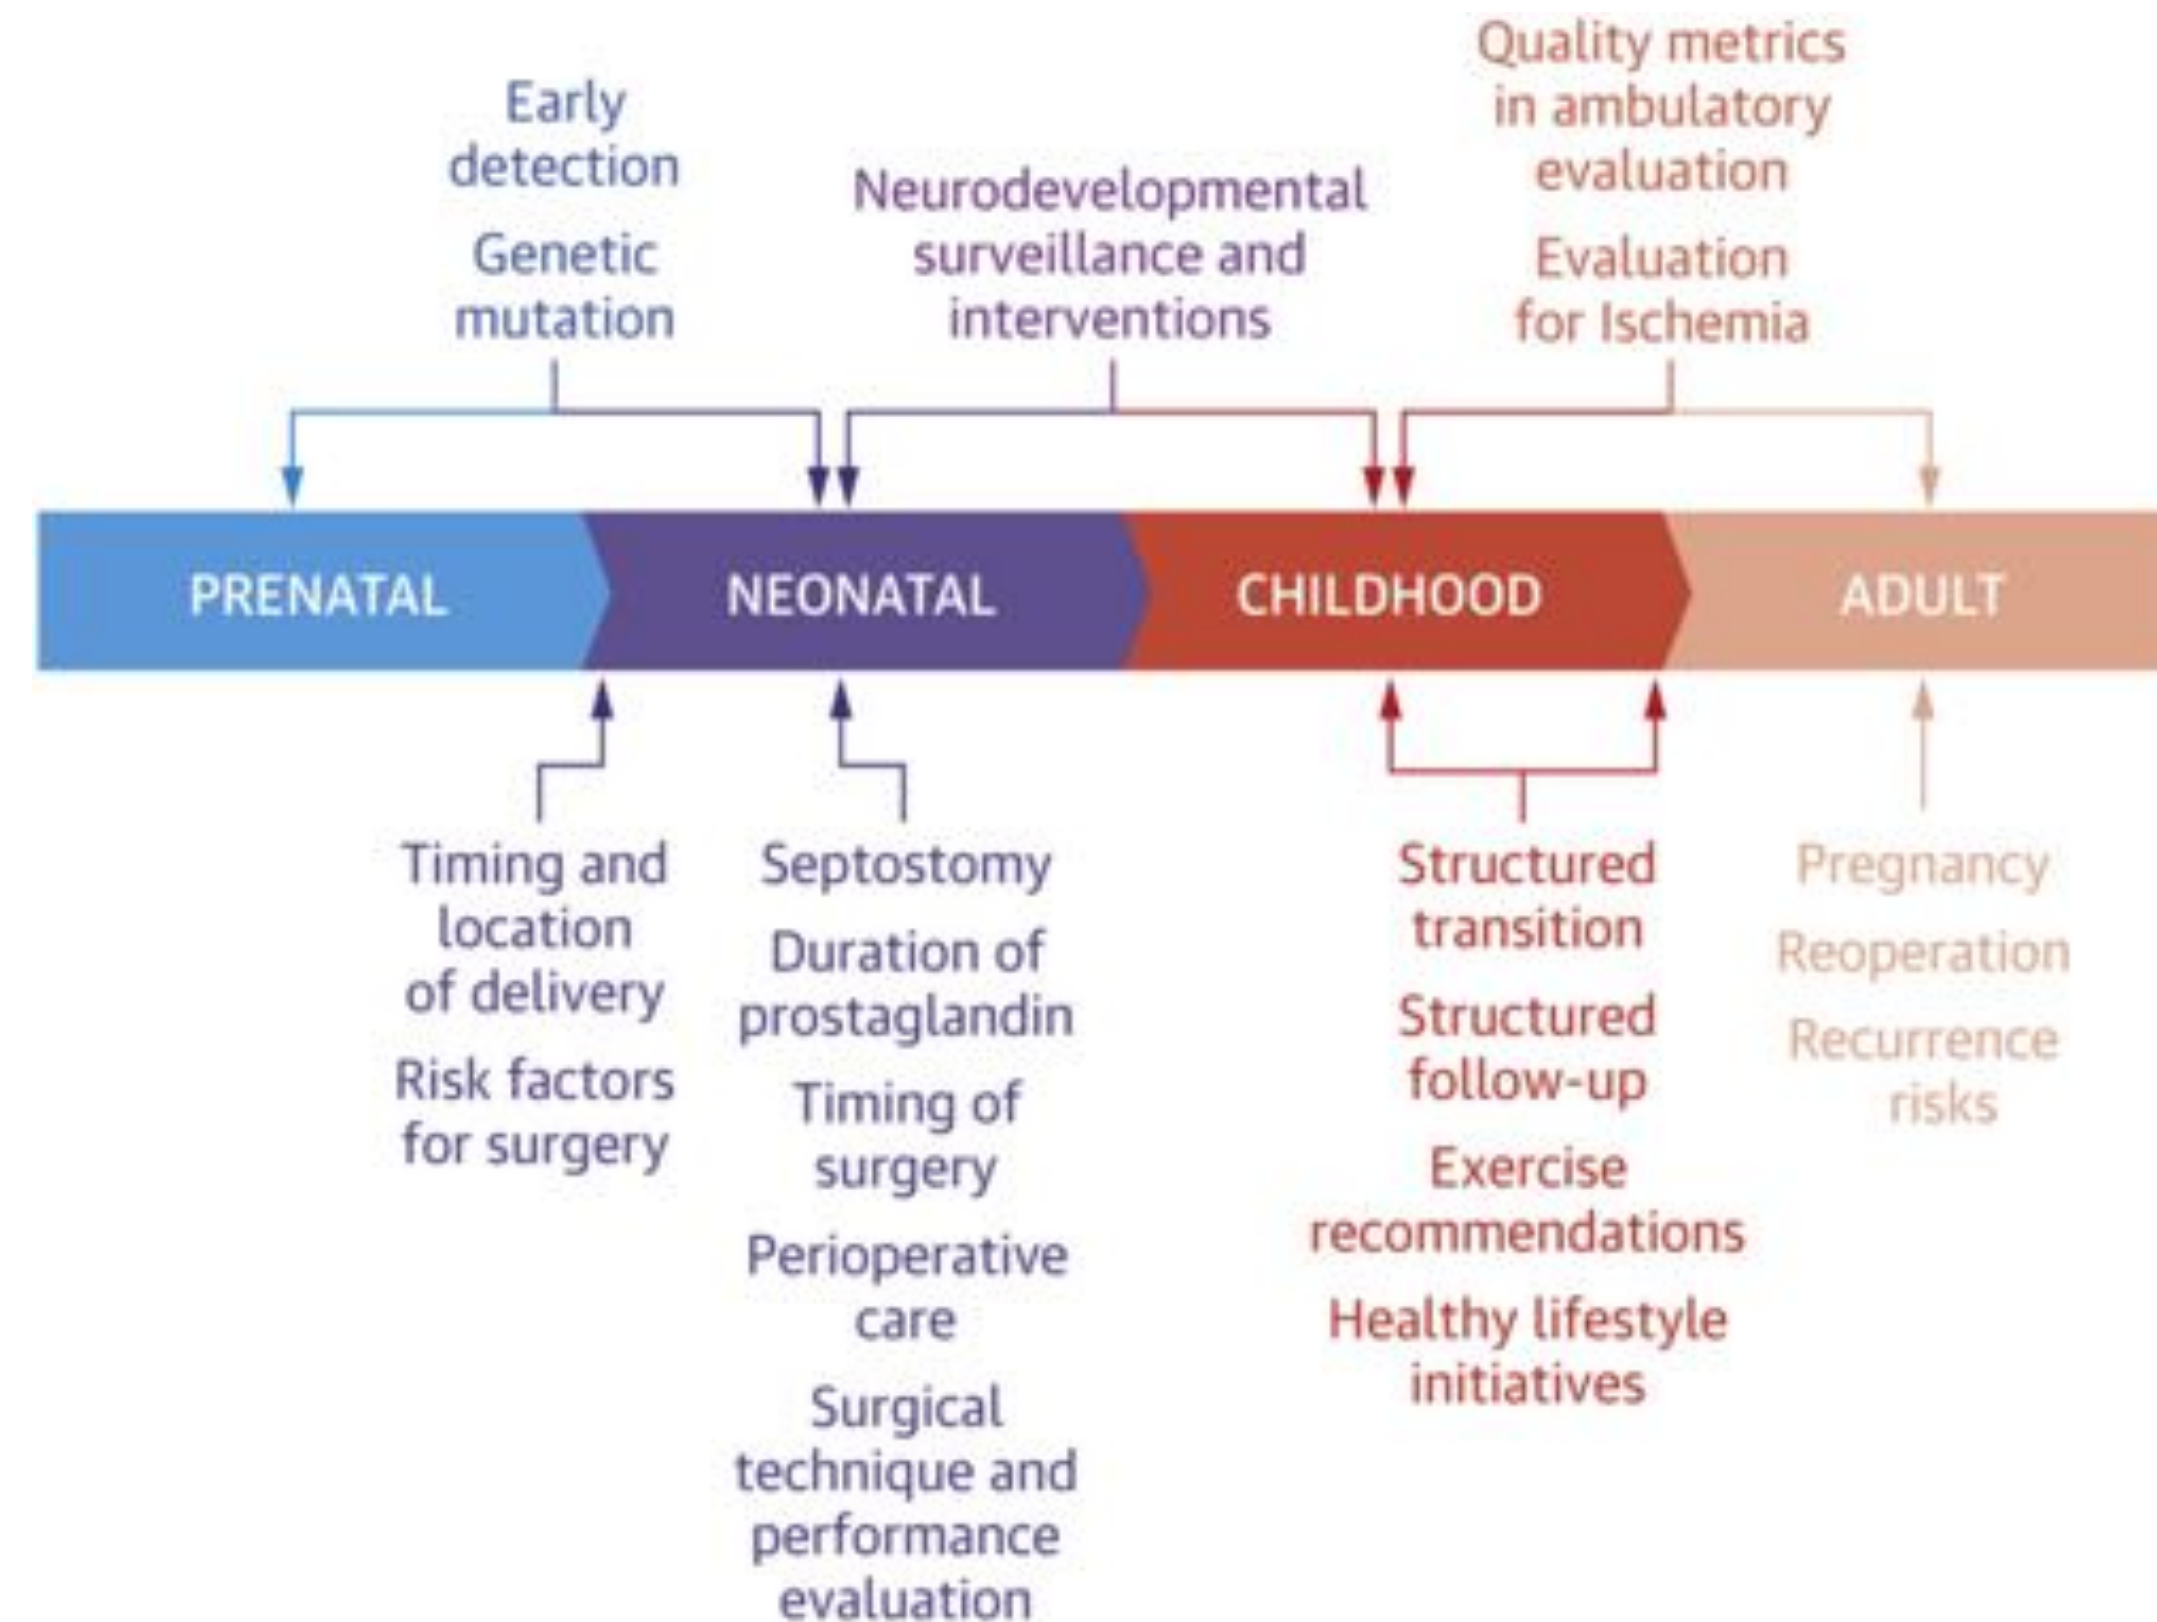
Early detection

Genetic mutation

Neurodevelopmental surveillance and interventions

Quality metrics in ambulatory evaluation

Evaluation for Ischemia

PRENATAL

NEONATAL

CHILDHOOD

ADULT

Timing and location of delivery

Risk factors for surgery

Septostomy

Duration of prostaglandin

Timing of surgery

Perioperative care

Surgical technique and performance evaluation

Structured transition

Structured follow-up

Exercise recommendations

Healthy lifestyle initiatives

Pregnancy

Reoperation

Recurrence risks